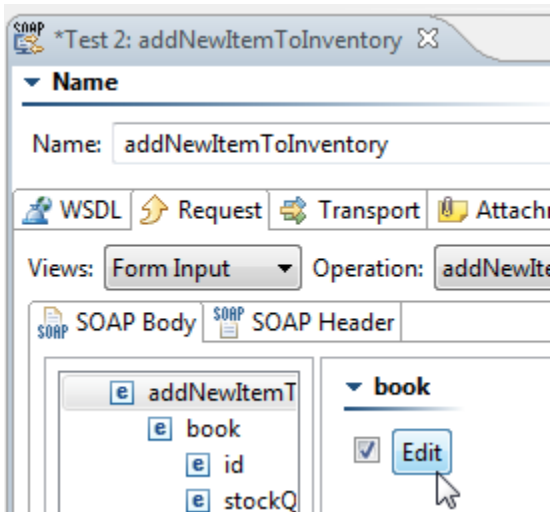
SOAP *Test 2: addNewItemToInventory ☒

Name

Name: addNewItemToInventory

WSDL Request Transport Attachr

Views: Form Input Operation: addNewIte

SOAP SOAP Body SOAP SOAP Header

e addNewItemT
e book
e id
e stockQ

book

Edit